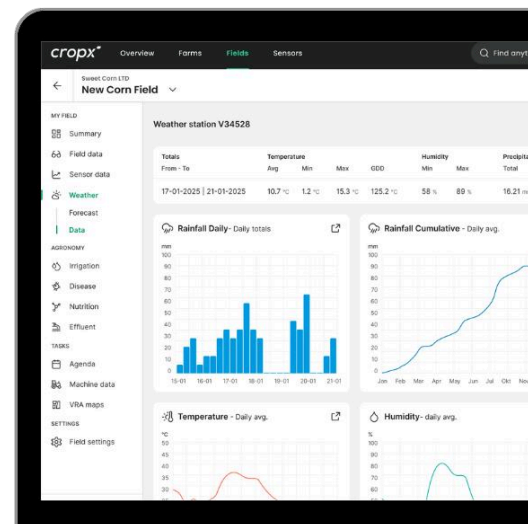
cropx Overview Farms Fields Sensors Find anyt

Sweet Corn LTD
New Corn Field

MY FIELD
Summary
Field data
Sensor data
Weather
Forecast
Data
AGRONOMY
Irrigation
Disease
Nutrition
Effluent
TASKS
Agenda
Machine data
VRA maps
SETTINGS
Field settings

Weather station V34528

| Totals From - To | Temperature Avg | Min | Max | GDD | Humidity Min | Max | Precipita Total |
|---|---|---|---|---|---|---|---|
| 17-01-2025 \| 21-01-2025 | 10.7 °C | 1.2 °C | 15.3 °C | 125.2 °C | 58 % | 89 % | 16.21 m |

Rainfall Daily - Daily totals
mm
100 90 80 70 60 50 40 30 20 10 0
15-01 16-01 17-01 18-01 19-01 20-01 21-01

Rainfall Cumulative - Daily avg.
mm
100 90 80 70 60 50 40 30 20 10 0
Jan Feb Mar Apr May Jun Jul Oct No

Temperature - Daily avg.
°C
100 90 80 70 60 50 40 30 20

Humidity - Daily avg.
%
100 90 80 70 60 50 40 30 20